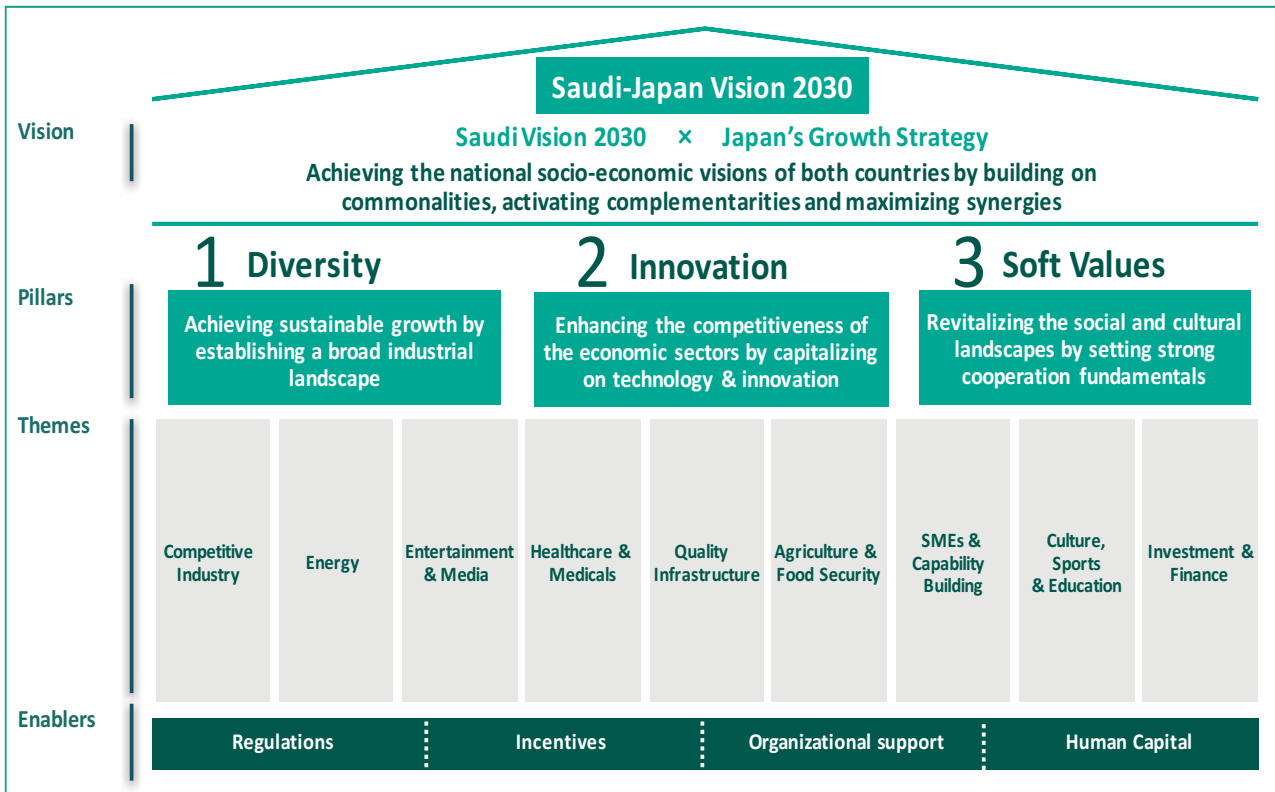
Saudi-Japan Vision 2030

Vision

Saudi Vision 2030 × Japan's Growth Strategy

Achieving the national socio-economic visions of both countries by building on commonalities, activating complementarities and maximizing synergies

Pillars

1 Diversity

Achieving sustainable growth by establishing a broad industrial landscape

2 Innovation

Enhancing the competitiveness of the economic sectors by capitalizing on technology & innovation

3 Soft Values

Revitalizing the social and cultural landscapes by setting strong cooperation fundamentals

Themes

Competitive Industry

Energy

Entertainment & Media

Healthcare & Medicals

Quality Infrastructure

Agriculture & Food Security

SMEs & Capability Building

Culture, Sports & Education

Investment & Finance

Enablers

Regulations

Incentives

Organizational support

Human Capital